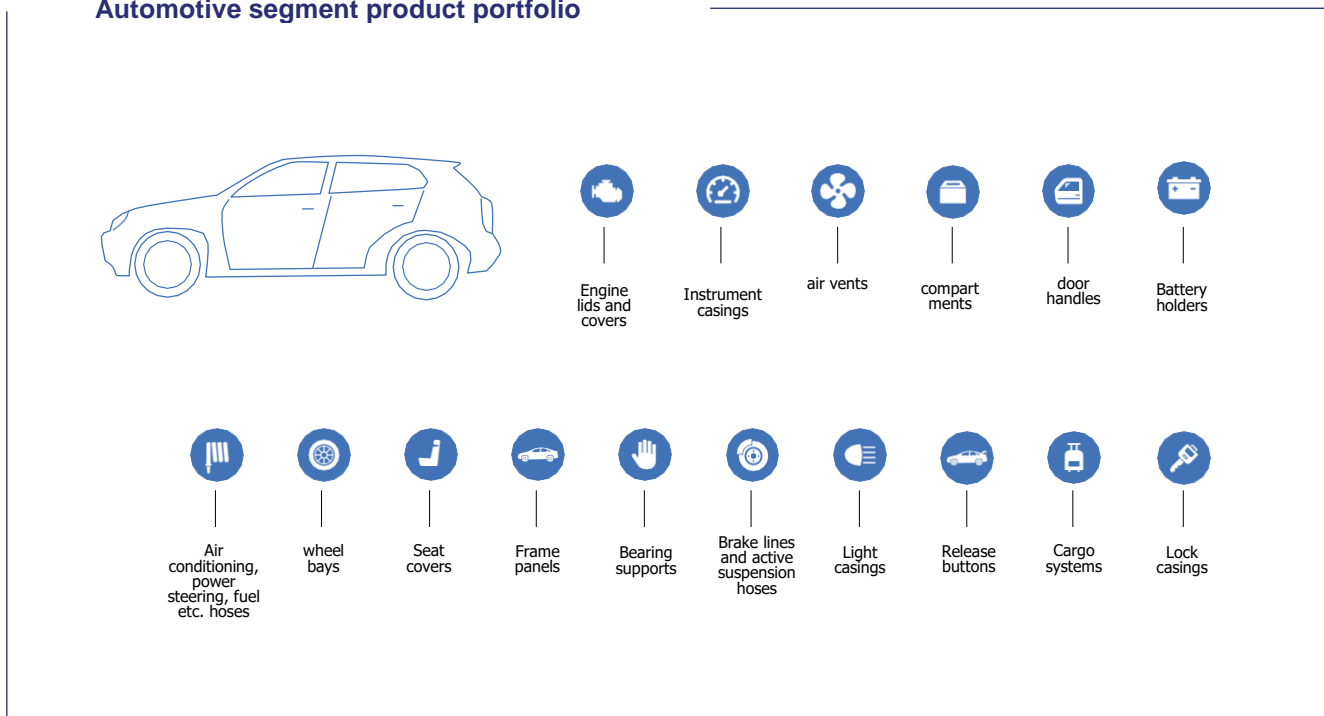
Automotive segment product portfolio

Engine lids and covers

Instrument casings

air vents

compart ments

door handles

Battery holders

Air conditioning, power steering, fuel etc. hoses

wheel bays

Seat covers

Frame panels

Bearing supports

Brake lines and active suspension hoses

Light casings

Release buttons

Cargo systems

Lock casings